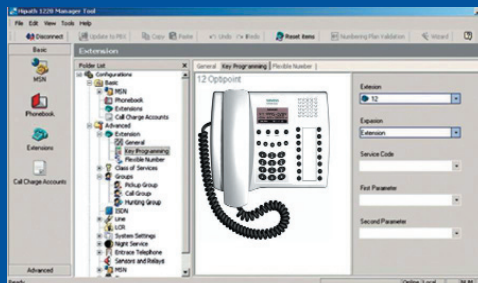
Hipath 1220 Manager Tool

File Edit View Tools Help

Disconnect | Update to PBX | Copy | Paste | Undo | Redo | Reset items | Numbering Plan Validation | Wizard

Basic

MSN

Phonebook

Extensions

Call Charge Accounts

Advanced

Extension

Folder List

Configurations
Basic
MSN
Phonebook
Extensions
Call Charge Accounts
Advanced
Extension
General
Key Programming
Flexible Number
Class of Services
Groups
Pickup Group
Call Groups
Hunting Group
ISDN
Line
LCR
System Settings
Night Service
Entrance Telephone
Sensors and Relays
MSN

General | Key Programming | Flexible Number

12 Optipoint

Extension
12

Function
Extension

Service Code

First Parameter

Second Parameter

Ready